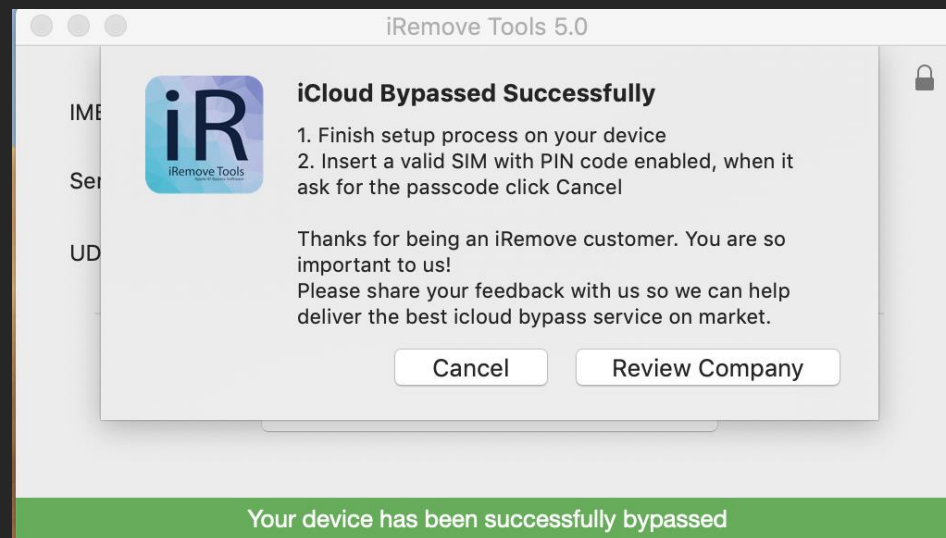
iRemove Tools 5.0

IME

Ser

UD

iR
iRemove Tools

iCloud Bypassed Successfully

1. Finish setup process on your device
2. Insert a valid SIM with PIN code enabled, when it ask for the passcode click Cancel

Thanks for being an iRemove customer. You are so important to us!
Please share your feedback with us so we can help deliver the best icloud bypass service on market.

Cancel

Review Company

Your device has been successfully bypassed